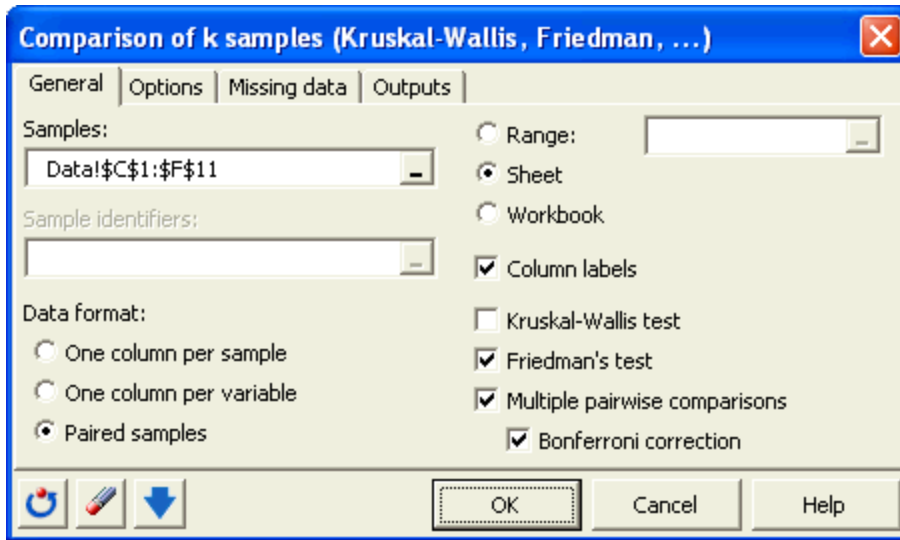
Comparison of k samples (Kruskal-Wallis, Friedman, ...)

General | Options | Missing data | Outputs

Samples:
Data!$C$1:$F$11

Sample identifiers:

Data format:
One column per sample
One column per variable
Paired samples

Range:
Sheet
Workbook

Column labels

Kruskal-Wallis test
Friedman's test
Multiple pairwise comparisons
Bonferroni correction

OK
Cancel
Help